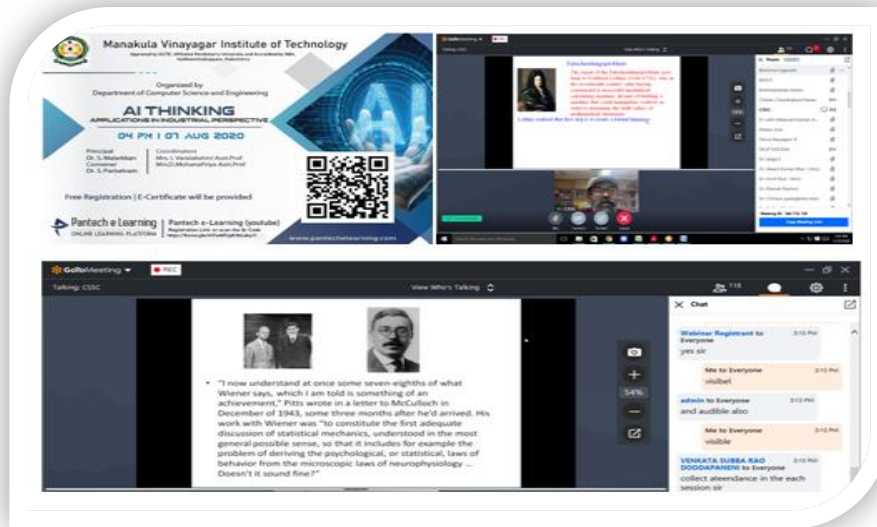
Manakula Vinayagar Institute of Technology

Organized by
Department of Computer Science and Engineering

AI THINKING
APPLICATIONS IN INDUSTRIAL PERSPECTIVE

04 PM | 07 AUG 2020

Principal
Dr. S. Malarkkan
Convener
Dr. S. Pariselvam

Coordinators
Mrs. I. Varalakshmi Asst.Prof
Mrs.D.Mohanapriya Asst.Prof

Free Registration | E-Certificate will be provided

Pantech e Learning
ONLINE LEARNING PLATFORM

Pantech e-Learning (youtube)

www.pantechelearning.com

GoToMeeting
View Who's Talking

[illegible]

Leibniz realized that first step is to create a formal language

GoToMeeting REC
Talking: CSSC
View Who's Talking
118

• "I now understand at once some seven-eighths of what Wiener says, which I am told is something of an achievement," Pitts wrote in a letter to McCulloch in December of 1943, some three months after he'd arrived. His work with Wiener was "to constitute the first adequate discussion of statistical mechanics, understood in the most general possible sense, so that it includes for example the problem of deriving the psychological, or statistical, laws of behavior from the microscopic laws of neurophysiology ... Doesn't it sound fine?"

54%

Chat
Webinar Registrant to Everyone 3:10 PM
yes sir
Me to Everyone 3:10 PM
visibel
admin to Everyone 3:10 PM
and audible also
Me to Everyone 3:10 PM
visible
VENKATA SUBBA RAO DODDAPANENI to Everyone 3:10 PM
collect ateendance in the each session sir